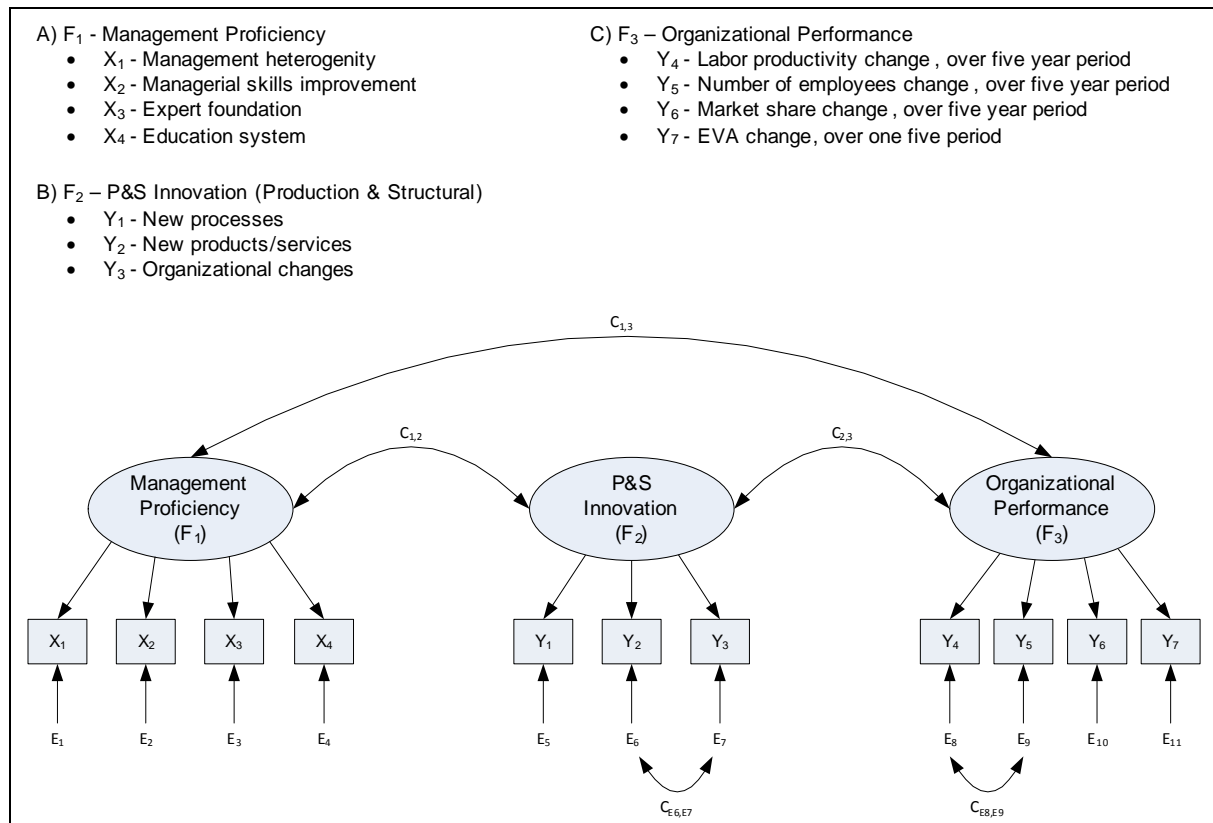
A) $F_1$ - Management Proficiency
- $X_1$ - Management heterogenity
- $X_2$ - Managerial skills improvement
- $X_3$ - Expert foundation
- $X_4$ - Education system

C) $F_3$ – Organizational Performance
- $Y_4$ - Labor productivity change , over five year period
- $Y_5$ - Number of employees change , over five year period
- $Y_6$ - Market share change , over five year period
- $Y_7$ - EVA change, over one five period

B) $F_2$ – P&S Innovation (Production & Structural)
- $Y_1$ - New processes
- $Y_2$ - New products/services
- $Y_3$ - Organizational changes

$C_{1,3}$

$C_{1,2}$

$C_{2,3}$

Management Proficiency ($F_1$)

P&S Innovation ($F_2$)

Organizational Performance ($F_3$)

$X_1$ $X_2$ $X_3$ $X_4$ $Y_1$ $Y_2$ $Y_3$ $Y_4$ $Y_5$ $Y_6$ $Y_7$

$E_1$ $E_2$ $E_3$ $E_4$ $E_5$ $E_6$ $E_7$ $E_8$ $E_9$ $E_{10}$ $E_{11}$

$C_{E6,E7}$

$C_{E8,E9}$